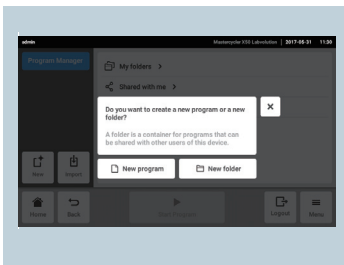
admin Mastercycler X50 Labsolution | 2017-05-31 11:30

Program Manager

My folders >

Shared with me >

Do you want to create a new program or a new folder?

A folder is a container for programs that can be shared with other users of this device.

New program

New folder

New

Import

Home

Back

Start Program

Logout

Menu